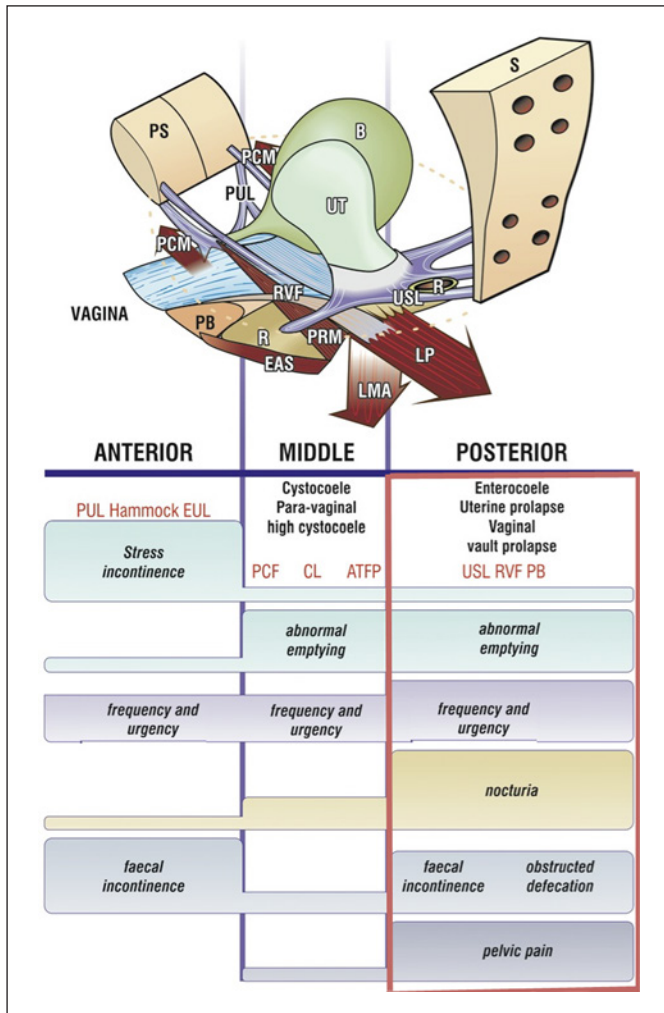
S

PS

PCM

B

PUL

UT

PCM

VAGINA

RVF

USL

R

PB

R

PRM

LP

EAS

LMA

ANTERIOR

MIDDLE

POSTERIOR

PUL Hammock EUL

Cystocoele
Para-vaginal
high cystocoele

Enterocoele
Uterine prolapse
Vaginal
vault prolapse

Stress incontinence

PCF CL ATFP

USL RVF PB

abnormal emptying

abnormal emptying

frequency and urgency

frequency and urgency

frequency and urgency

nocturia

faecal incontinence

faecal incontinence

obstructed defecation

pelvic pain